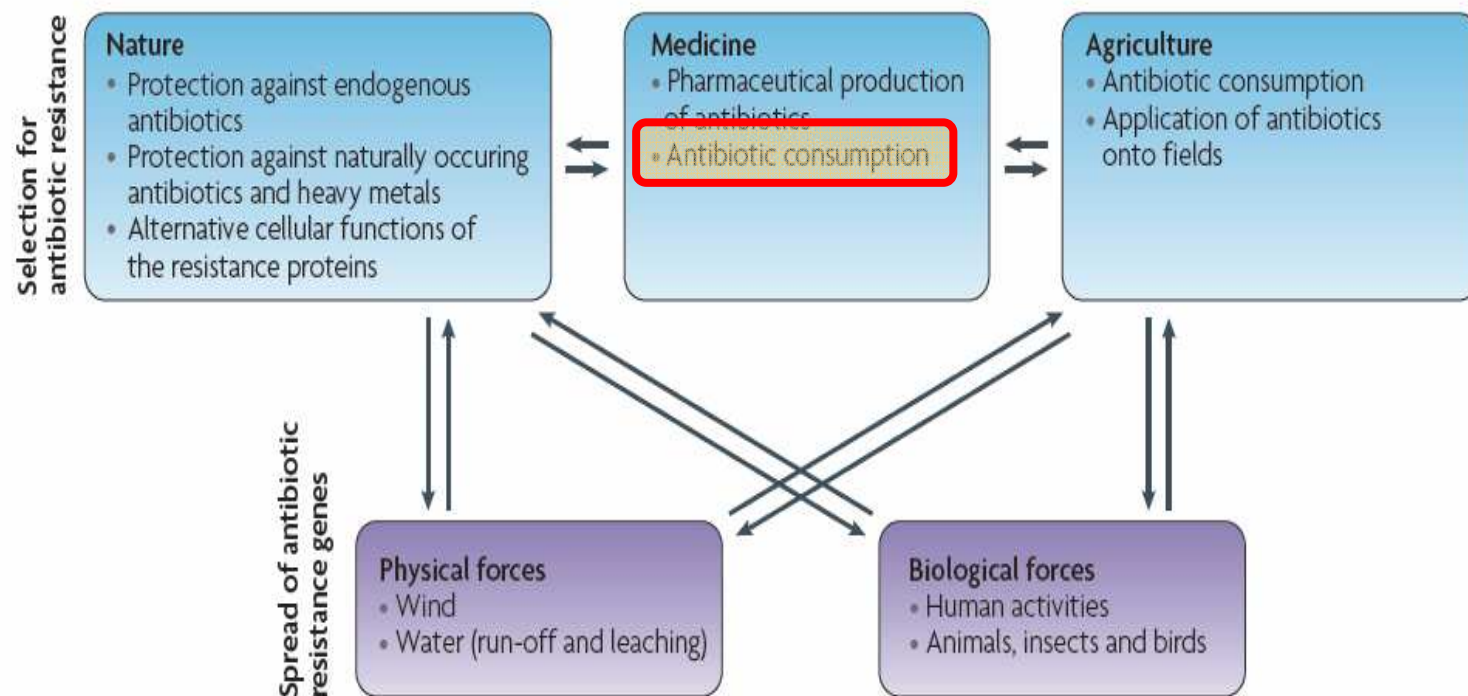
Selection for antibiotic resistance

Nature
• Protection against endogenous antibiotics
• Protection against naturally occuring antibiotics and heavy metals
• Alternative cellular functions of the resistance proteins

Medicine
• Pharmaceutical production of antibiotics
• Antibiotic consumption

Agriculture
• Antibiotic consumption
• Application of antibiotics onto fields

Spread of antibiotic resistance genes

Physical forces
• Wind
• Water (run-off and leaching)

Biological forces
• Human activities
• Animals, insects and birds